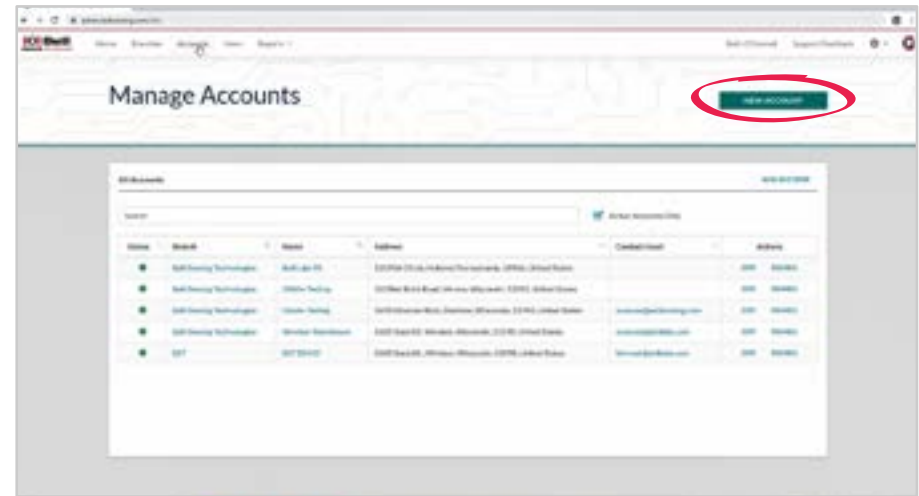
Manage Accounts

NEW ACCOUNT

All Accounts

Search

Active Accounts Only

| Status | Branch | Name | Address | Contact Email | Actions |
|---|---|---|---|---|---|
| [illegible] | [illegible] | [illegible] | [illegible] | | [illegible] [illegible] |
| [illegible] | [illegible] | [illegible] | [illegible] | | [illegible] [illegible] |
| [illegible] | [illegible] | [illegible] | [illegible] | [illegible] | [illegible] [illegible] |
| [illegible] | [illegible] | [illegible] | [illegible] | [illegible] | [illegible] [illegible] |
| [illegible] | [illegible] | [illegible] | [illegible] | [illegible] | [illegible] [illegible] |